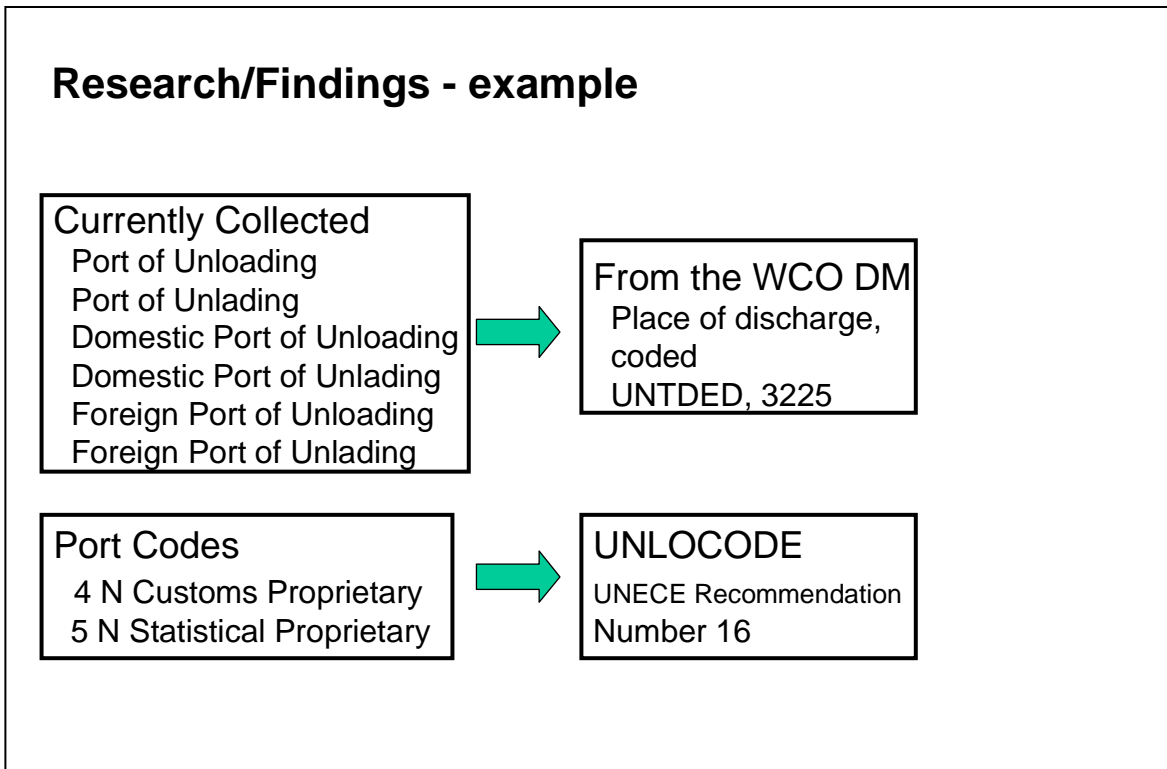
Research/Findings - example

Currently Collected
Port of Unloading
Port of Unlading
Domestic Port of Unloading
Domestic Port of Unlading
Foreign Port of Unloading
Foreign Port of Unlading

From the WCO DM
Place of discharge, coded
UNTDED, 3225

Port Codes
4 N Customs Proprietary
5 N Statistical Proprietary

UNLOCODE
UNECE Recommendation Number 16